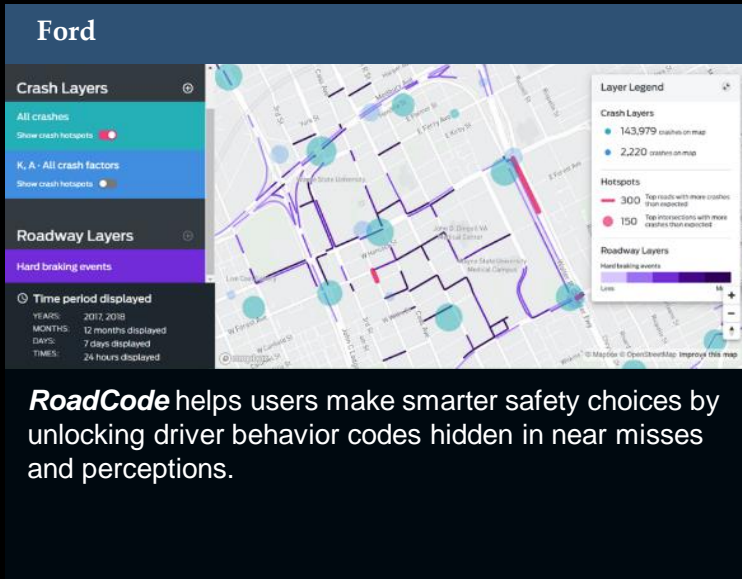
Ford

Crash Layers

All crashes
Show crash hotspots

K, A · All crash factors
Show crash hotspots

Roadway Layers

Hard braking events

Time period displayed
YEARS: 2017, 2018
MONTHS: 12 months displayed
DAYS: 7 days displayed
TIMES: 24 hours displayed

Layer Legend

Crash Layers
143,979 crashes on map
2,220 crashes on map

Hotspots
300 Top roads with more crashes than expected
150 Top intersections with more crashes than expected

Roadway Layers
Hard braking events
Less
More

Wayne State University
Wayne State University Medical Campus
John D. Dingell VA Medical Center
E Ferry St
E Kirby St
E Forest Ave
W Forest Ave
W Warren Ave
W Canfield St

© Mapbox © OpenStreetMap Improve this map

*RoadCode* helps users make smarter safety choices by unlocking driver behavior codes hidden in near misses and perceptions.